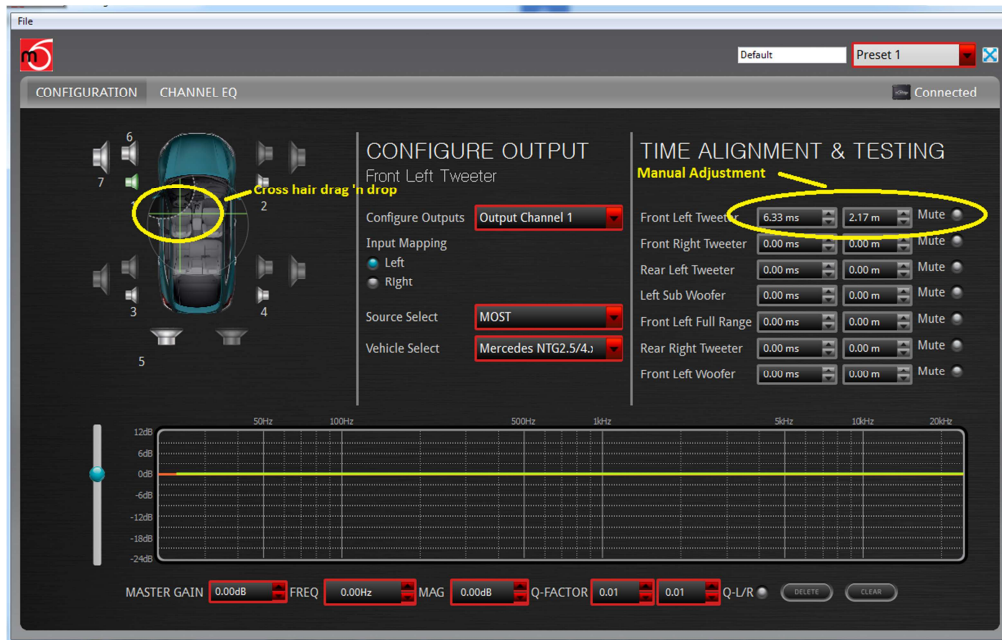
File

Default

Preset 1

CONFIGURATION CHANNEL EQ

Connected

6

7

Cross hair drag 'n drop

2

3

4

5

CONFIGURE OUTPUT

Front Left Tweeter

Configure Outputs Output Channel 1

Input Mapping

Left

Right

Source Select MOST

Vehicle Select Mercedes NTG2.5/4.

TIME ALIGNMENT & TESTING

Manual Adjustment

| | | | |
|---|---|---|---|
| Front Left Tweeter | 6.33 ms | 2.17 m | Mute |
| Front Right Tweeter | 0.00 ms | 0.00 m | Mute |
| Rear Left Tweeter | 0.00 ms | 0.00 m | Mute |
| Left Sub Woofer | 0.00 ms | 0.00 m | Mute |
| Front Left Full Range | 0.00 ms | 0.00 m | Mute |
| Rear Right Tweeter | 0.00 ms | 0.00 m | Mute |
| Front Left Woofer | 0.00 ms | 0.00 m | Mute |

50Hz 100Hz 500Hz 1kHz 5kHz 10kHz 20kHz

12dB 6dB 0dB -6dB -12dB -18dB -24dB

MASTER GAIN 0.00dB FREQ 0.00Hz MAG 0.00dB Q-FACTOR 0.01 0.01 Q-L/R DELETE CLEAR